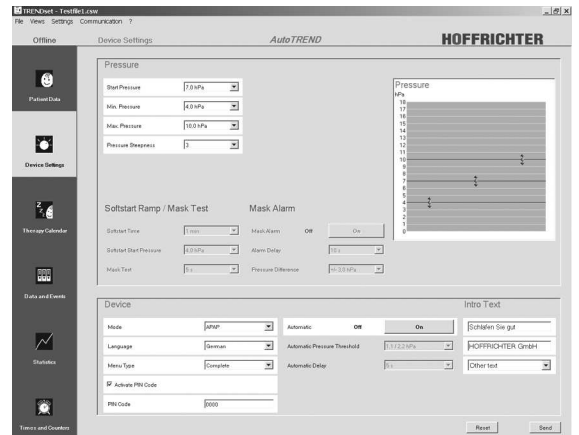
TRENDset - Testfile1.csw
File Views Settings Communication ?

Offline
Device Settings
AutoTREND
HOFFRICHTER

Patient Data
Device Settings
Therapy Calendar
Data and Events
Statistics
Timers and Counters

Pressure

Start Pressure 7.0 hPa
Min. Pressure 4.0 hPa
Max. Pressure 10.0 hPa
Pressure Steepness 3

Pressure
hPa
18
17
16
15
14
13
12
11
10
9
8
7
6
5
4
3
2
1
0

Softstart Ramp / Mask Test

Softstart Time 1 min
Softstart Start Pressure 4.0 hPa
Mask Test 5 s

Mask Alarm

Mask Alarm Off On
Alarm Delay 10 s
Pressure Difference +/- 3.0 hPa

Device

Mode APAP
Language German
Menu Type Complete
Activate PIN Code
PIN Code 0000

Automatic Off On
Automatic Pressure Threshold 1.1/12.3 hPa
Automatic Delay 5 s

Intro Text

Schlafen Sie gut
HOFFRICHTER GmbH
Other text

Reset
Send